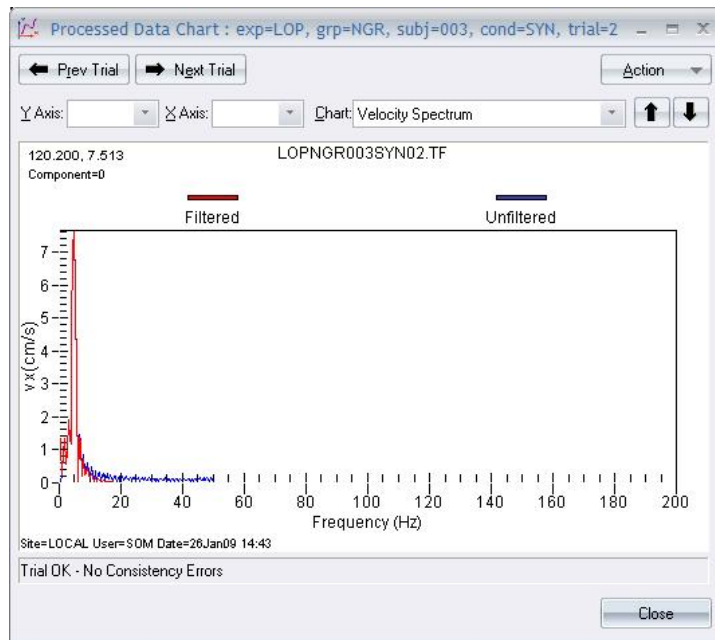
Processed Data Chart : exp=LOP, grp=NGR, subj=003, cond=SYN, trial=2

Prev Trial
Next Trial
Action

Y Axis:
X Axis:
Chart: Velocity Spectrum

120.200, 7.513
Component=0
LOPNGR003SYN02.TF

Filtered
Unfiltered

vx(cm/s)
7
6
5
4
3
2
1
0

0
20
40
60
80
100
120
140
160
180
200
Frequency (Hz)

Site=LOCAL User=SOM Date=26Jan09 14:43

Trial OK - No Consistency Errors

Close